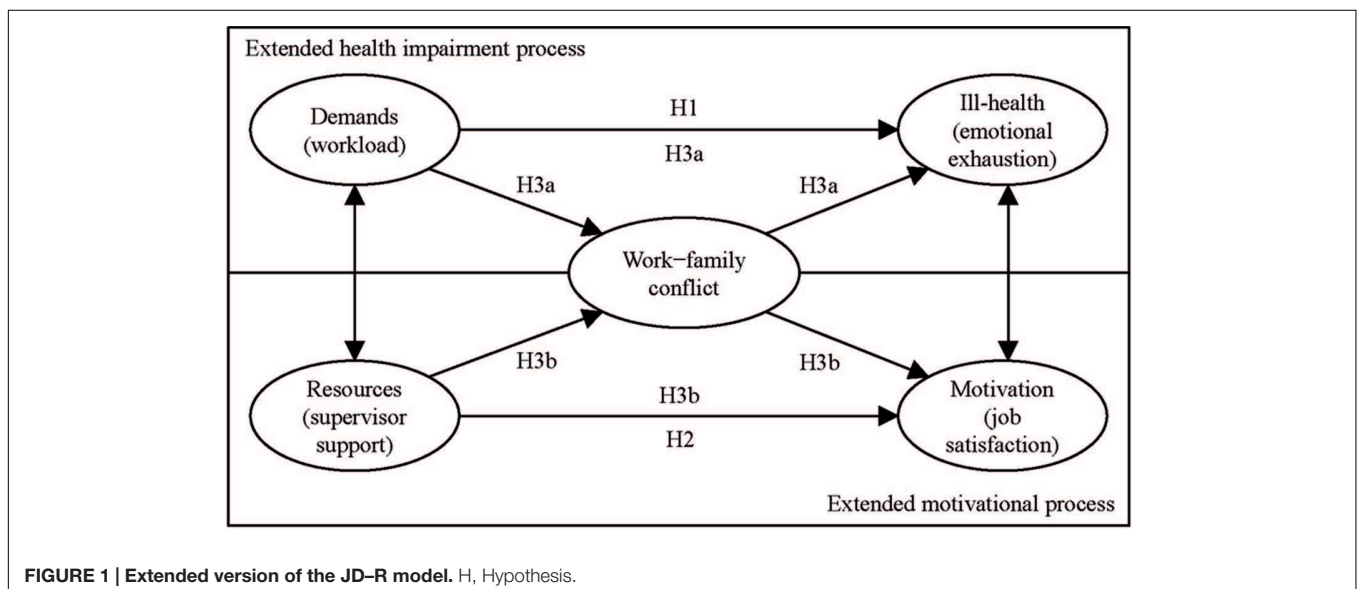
Extended health impairment process

Demands (workload)

H1

H3a

Ill-health (emotional exhaustion)

H3a

H3a

Work–family conflict

H3b

H3b

Resources (supervisor support)

H3b

H2

Motivation (job satisfaction)

Extended motivational process

**FIGURE 1 | Extended version of the JD–R model.** H, Hypothesis.